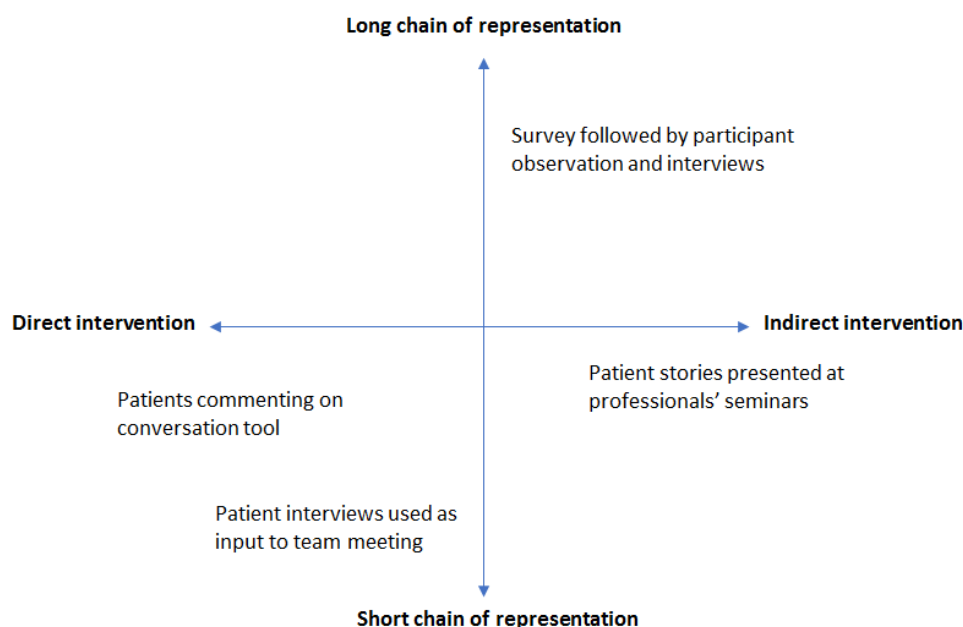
Long chain of representation

Survey followed by participant observation and interviews

Direct intervention

Indirect intervention

Patient stories presented at professionals' seminars

Patients commenting on conversation tool

Patient interviews used as input to team meeting

Short chain of representation